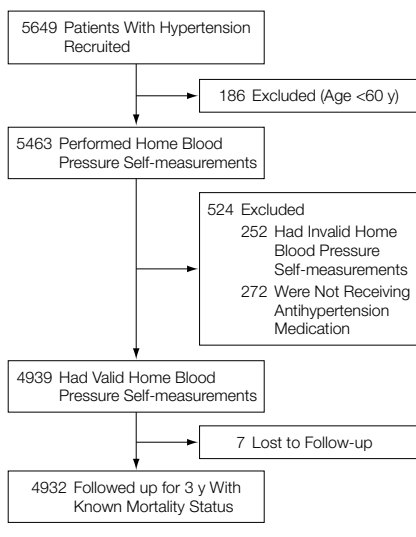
5649 Patients With Hypertension Recruited

186 Excluded (Age <60 y)

5463 Performed Home Blood Pressure Self-measurements

524 Excluded
252 Had Invalid Home Blood Pressure Self-measurements
272 Were Not Receiving Antihypertension Medication

4939 Had Valid Home Blood Pressure Self-measurements

7 Lost to Follow-up

4932 Followed up for 3 y With Known Mortality Status